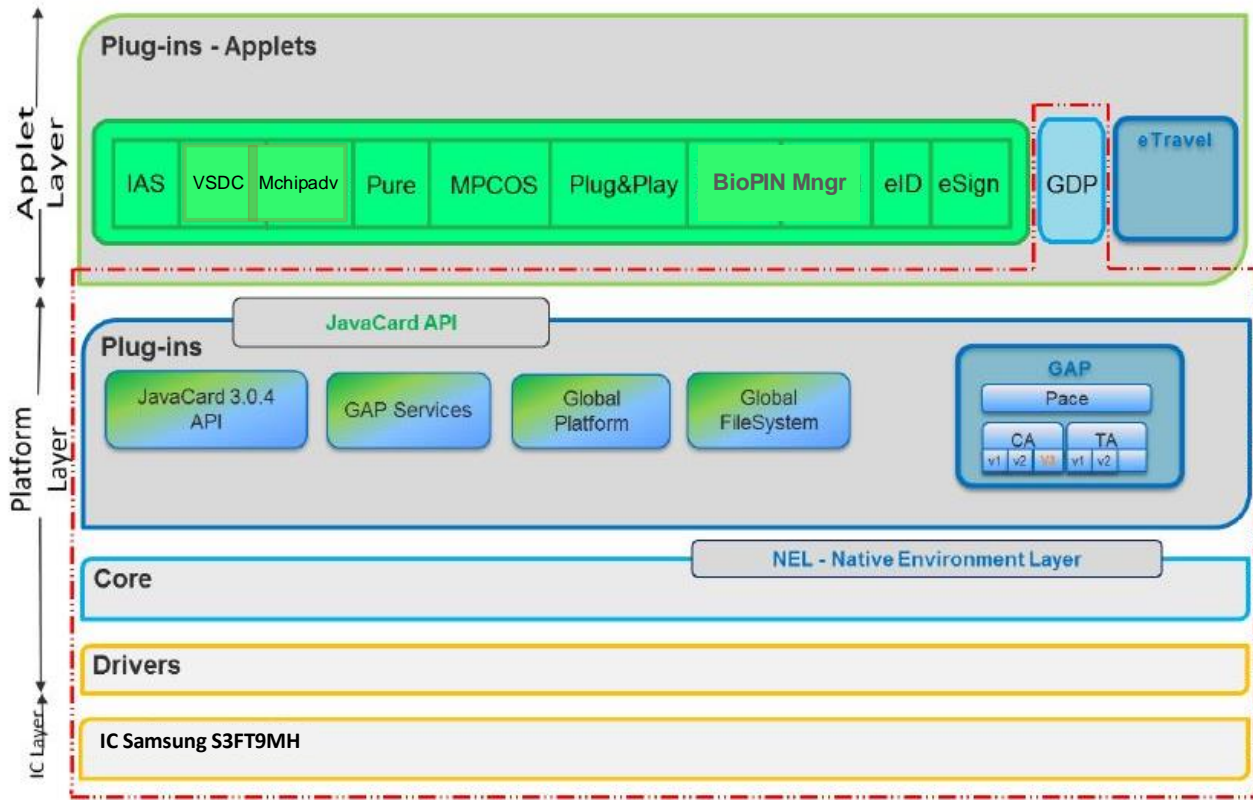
Applet Layer

Plug-ins - Applets

IAS
VSDC
Mchipadv
Pure
MPCOS
Plug&Play
BioPIN Mngr
eID
eSign
GDP
eTravel

Platform Layer

JavaCard API

Plug-ins

JavaCard 3.0.4 API
GAP Services
Global Platform
Global FileSystem

GAP
Pace
CA
TA
v1
v2
v3
v1
v2

NEL - Native Environment Layer

Core

Drivers

IC Layer

IC Samsung S3FT9MH